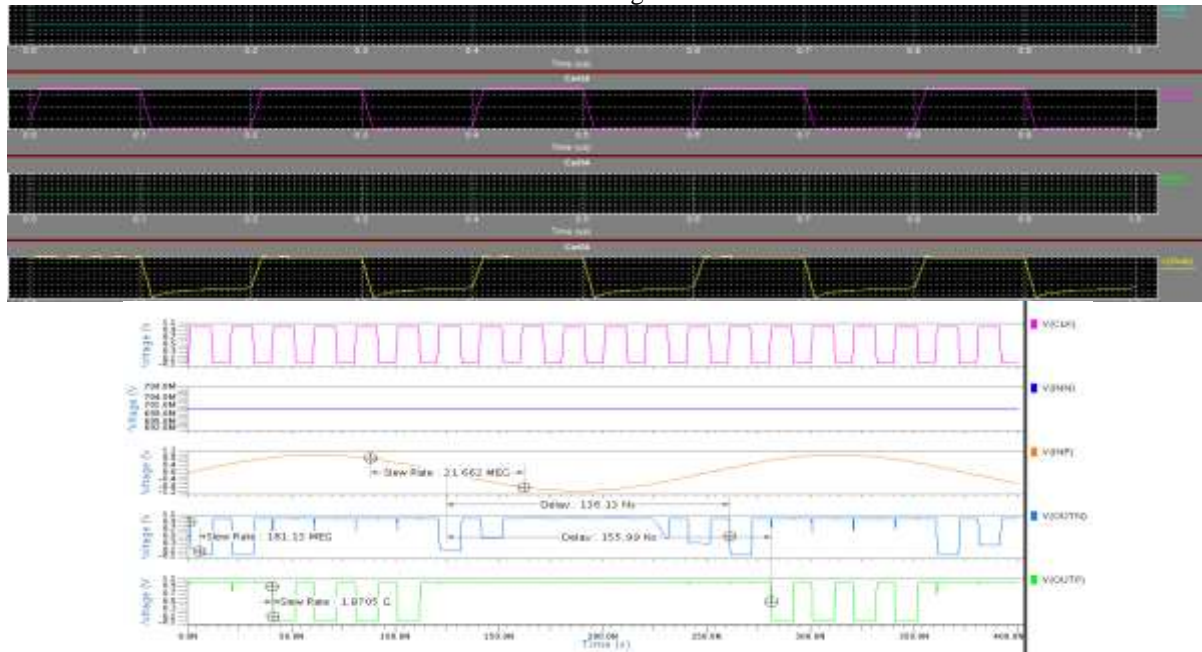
Time (us)

Cell4

Time (us)

Cell4

Time (us)

Cell4

Voltage (V)

V(CLK)

700.0M

V(INN)

Voltage (V)

Slew Rate : 21.662 MEG

V(INP)

Delay : 136.33 Ns

Voltage (V)

Slew Rate : 181.13 MEG

Delay : 155.99 Ns

V(OUTN)

Voltage (V)

Slew Rate : 1.8705 G

V(OUTP)

0.0N

50.0N

100.0N

150.0N

200.0N

250.0N

300.0N

350.0N

400.0N

Time (s)